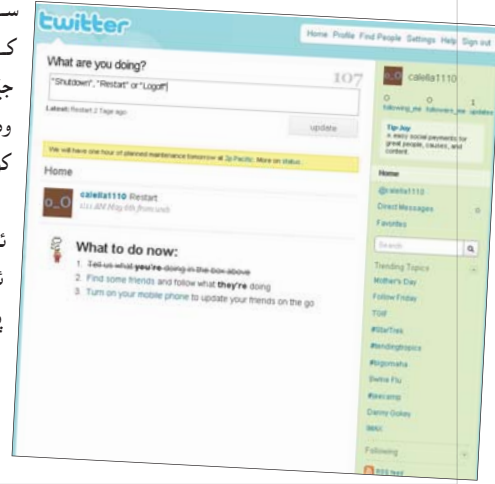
twitter

Home Profile Find People Settings Help Sign out

What are you doing?

107

"Shutdown", "Restart" or "Logoff"

Latest: Restart 2 Tage ago

update

We will have one hour of planned maintenance tomorrow at 2p Pacific. More on status.

Home

calella1110 Restart
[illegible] AM May 6th from web

What to do now:

1. Tell us what you're doing in the box above
2. Find some friends and follow what they're doing
3. Turn on your mobile phone to update your friends on the go

calella1110

0 following_me 0 followers_me 1 updates

Tip Jay
is easy social payments for great people, causes, and content.

Home

@calella1110

Direct Messages

Favorites

Search

Trending Topics

Mother's Day

Follow Friday

TGIF

#StarTrek

#tendingtopics

#bigomaha

Swine Flu

#secamp

Danny Gokey

MMA

Following

RSS feed